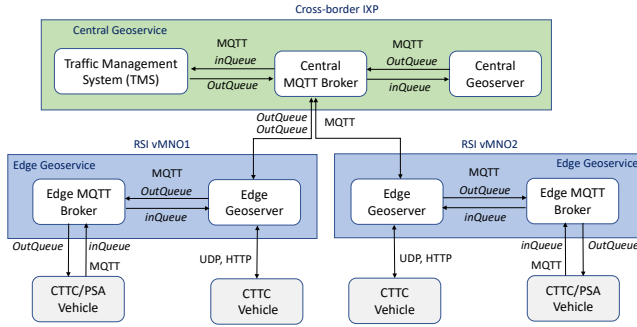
Cross-border IXP

Central Geoservice

Traffic Management System (TMS)

MQTT
inQueue
OutQueue

Central MQTT Broker

MQTT
OutQueue
inQueue

Central Geoserver

OutQueue
OutQueue

MQTT

RSI vMNO1

Edge Geoservice

Edge MQTT Broker

MQTT
OutQueue
inQueue

Edge Geoserver

OutQueue
inQueue
MQTT

UDP, HTTP

CTTC/PSA Vehicle

CTTC Vehicle

RSI vMNO2

Edge Geoservice

Edge Geoserver

MQTT
OutQueue
inQueue

Edge MQTT Broker

UDP, HTTP

inQueue
OutQueue
MQTT

CTTC Vehicle

CTTC/PSA Vehicle